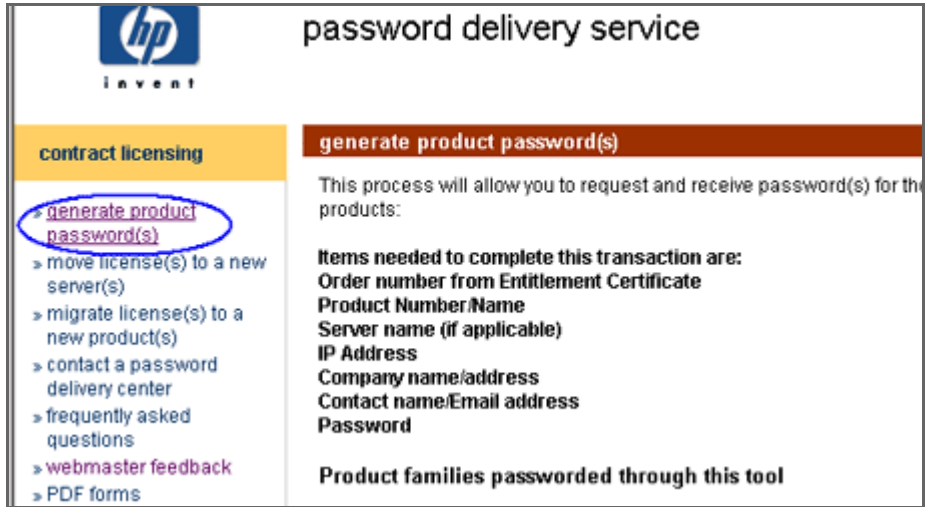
hp
invent

password delivery service

contract licensing

» generate product password(s)
» move license(s) to a new server(s)
» migrate license(s) to a new product(s)
» contact a password delivery center
» frequently asked questions
» webmaster feedback
» PDF forms

generate product password(s)

This process will allow you to request and receive password(s) for th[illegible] products:

Items needed to complete this transaction are:
Order number from Entitlement Certificate
Product Number/Name
Server name (if applicable)
IP Address
Company name/address
Contact name/Email address
Password

Product families passworded through this tool